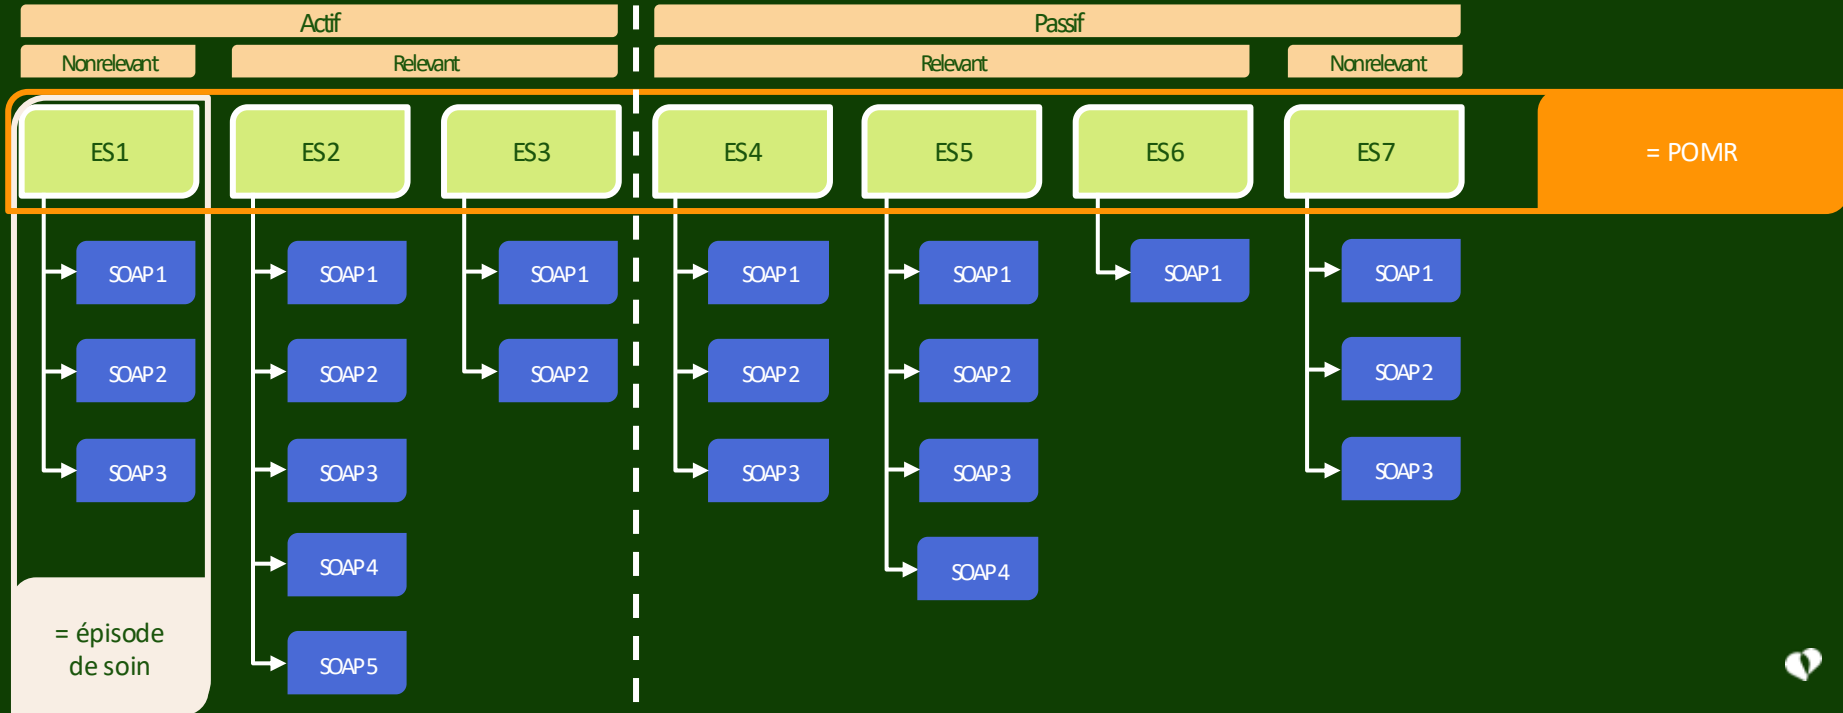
Actif

Passif

Nonrelevant

Relevant

Relevant

Nonrelevant

ES1

ES2

ES3

ES4

ES5

ES6

ES7

= POMR

SOAP 1

SOAP 2

SOAP 3

SOAP 1

SOAP 2

SOAP 3

SOAP 4

SOAP 5

SOAP 1

SOAP 2

SOAP 1

SOAP 2

SOAP 3

SOAP 1

SOAP 2

SOAP 3

SOAP 4

SOAP 1

SOAP 1

SOAP 2

SOAP 3

= épisode de soin